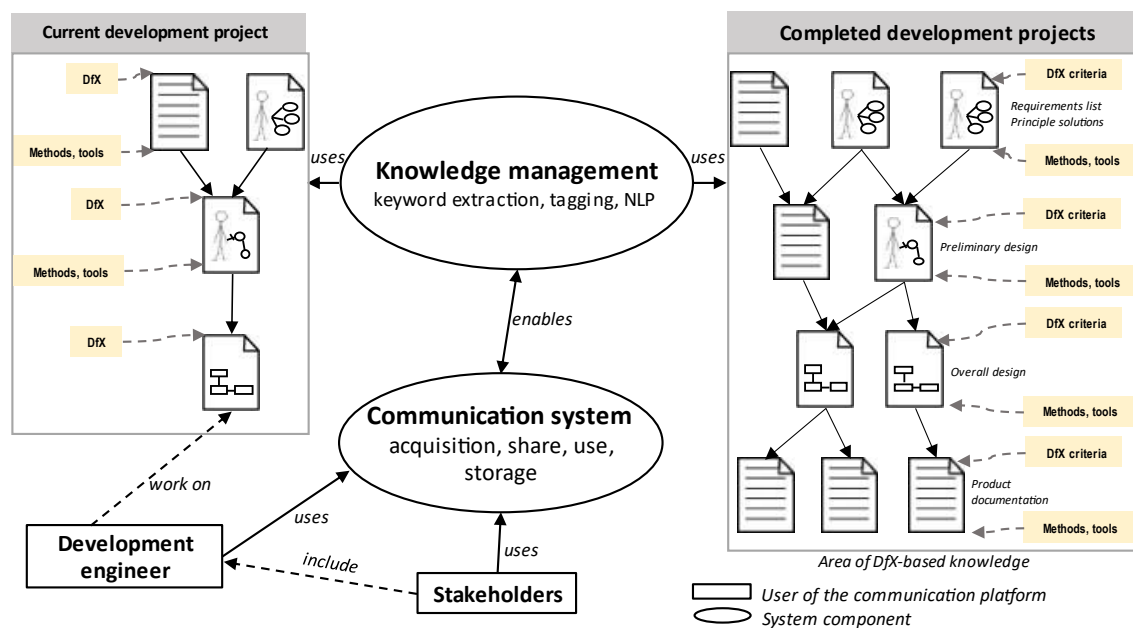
Current development project

DfX

Methods, tools

DfX

Methods, tools

DfX

uses

Knowledge management
keyword extraction, tagging, NLP

uses

enables

Communication system
acquisition, share, use, storage

work on

uses

Development engineer

include

uses

Stakeholders

Completed development projects

DfX criteria

Requirements list
Principle solutions

Methods, tools

DfX criteria

Preliminary design

Methods, tools

DfX criteria

Overall design

Methods, tools

DfX criteria

Product documentation

Methods, tools

Area of DfX-based knowledge

User of the communication platform
System component